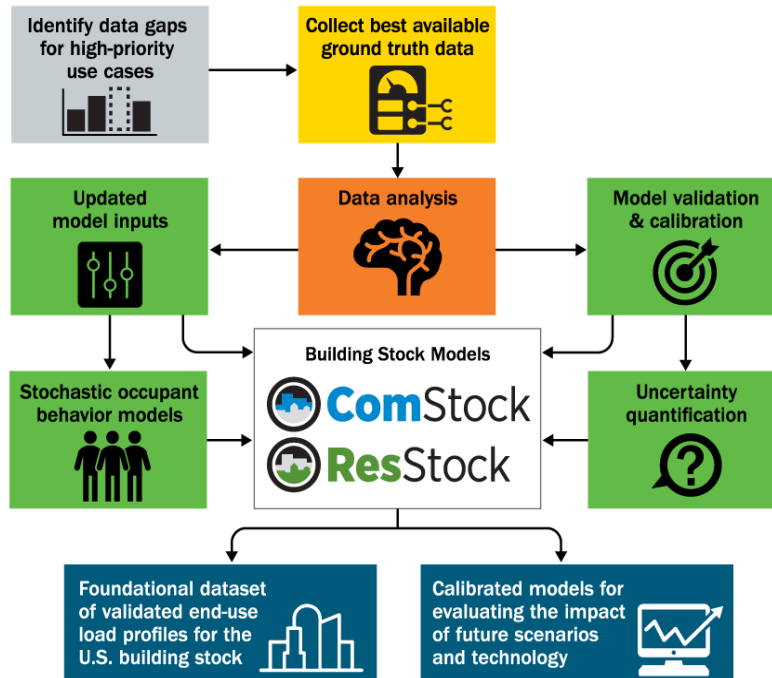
Identify data gaps for high-priority use cases

Collect best available ground truth data

Updated model inputs

Data analysis

Model validation & calibration

Building Stock Models

ComStock

ResStock

Stochastic occupant behavior models

Uncertainty quantification

Foundational dataset of validated end-use load profiles for the U.S. building stock

Calibrated models for evaluating the impact of future scenarios and technology